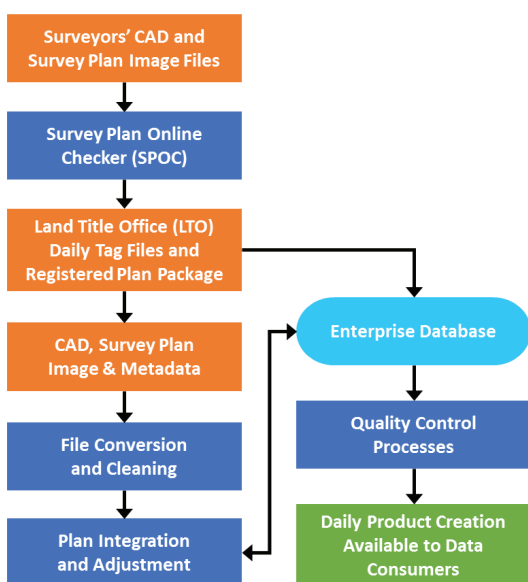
Surveyors' CAD and Survey Plan Image Files

Survey Plan Online Checker (SPOC)

Land Title Office (LTO) Daily Tag Files and Registered Plan Package

CAD, Survey Plan Image & Metadata

File Conversion and Cleaning

Plan Integration and Adjustment

Enterprise Database

Quality Control Processes

Daily Product Creation Available to Data Consumers